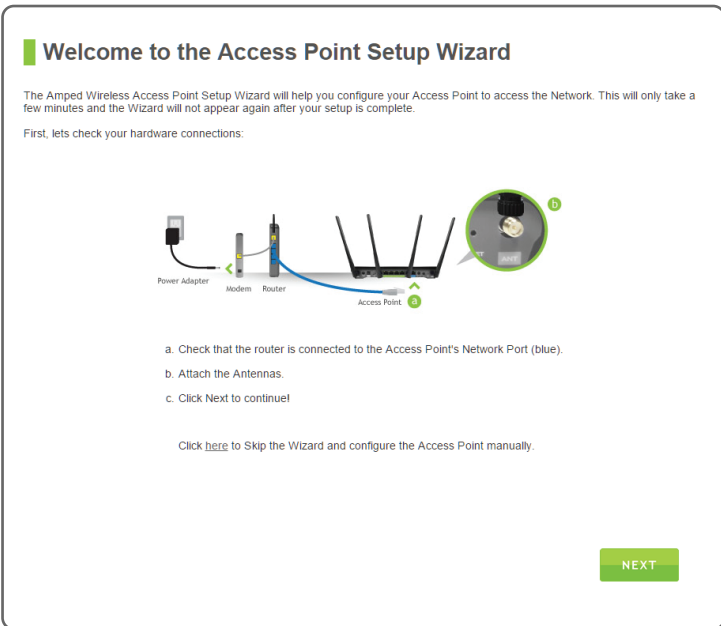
Welcome to the Access Point Setup Wizard

The Amped Wireless Access Point Setup Wizard will help you configure your Access Point to access the Network. This will only take a few minutes and the Wizard will not appear again after your setup is complete.

First, lets check your hardware connections:

b

Power Adapter

Modem

Router

ANT

Access Point

a

a. Check that the router is connected to the Access Point's Network Port (blue).

b. Attach the Antennas.

c. Click Next to continue!

Click here to Skip the Wizard and configure the Access Point manually.

NEXT